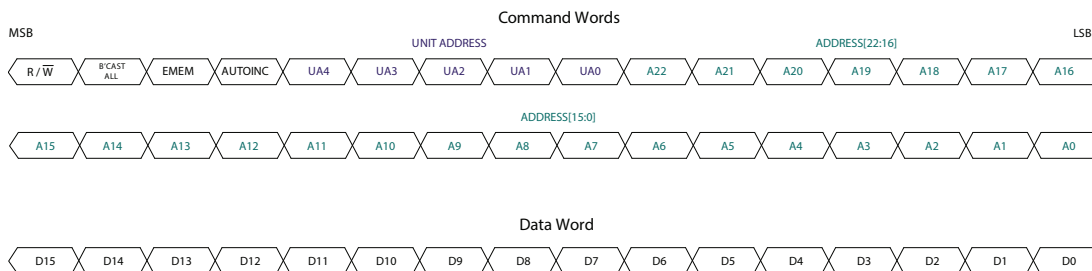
Command Words

MSB

LSB

UNIT ADDRESS

ADDRESS[22:16]

R / $\overline{W}$ B'CAST ALL EMEM AUTOINC UA4 UA3 UA2 UA1 UA0 A22 A21 A20 A19 A18 A17 A16

ADDRESS[15:0]

A15 A14 A13 A12 A11 A10 A9 A8 A7 A6 A5 A4 A3 A2 A1 A0

Data Word

D15 D14 D13 D12 D11 D10 D9 D8 D7 D6 D5 D4 D3 D2 D1 D0